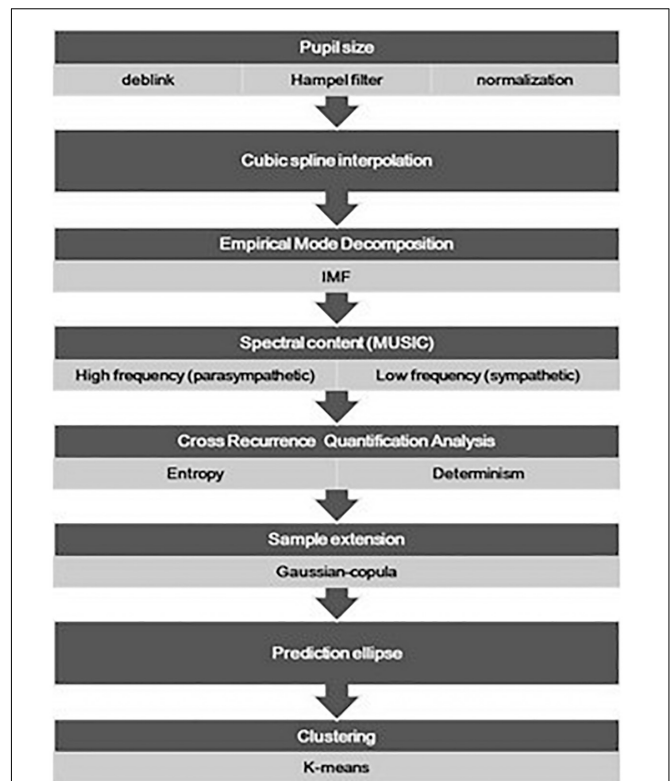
Pupil size

deblink

Hampel filter

normalization

Cubic spline interpolation

Empirical Mode Decomposition

IMF

Spectral content (MUSIC)

High frequency (parasympathetic)

Low frequency (sympathetic)

Cross Recurrence Quantification Analysis

Entropy

Determinism

Sample extension

Gaussian-copula

Prediction ellipse

Clustering

K-means